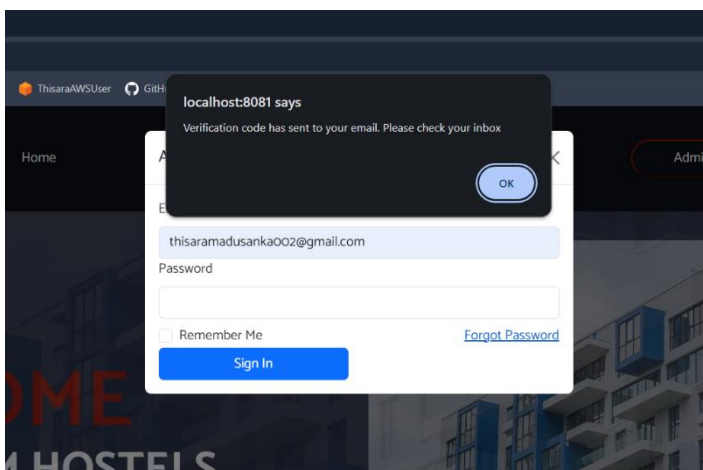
ThisaraAWSUser GitH

localhost:8081 says

Verification code has sent to your email. Please check your inbox

OK

Home

A

Admi

E

thisaramadusanka002@gmail.com

Password

Remember Me

Forgot Password

Sign In

OME

M HOSTELS